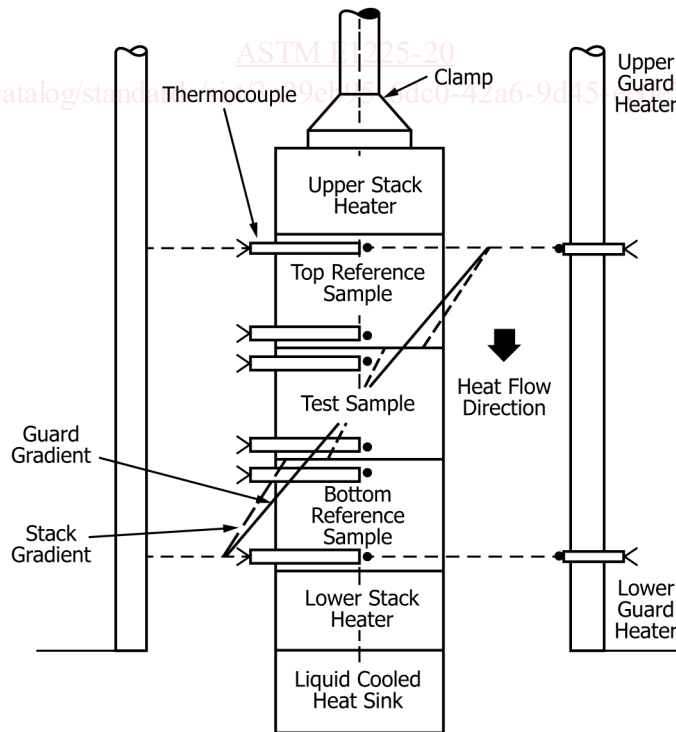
ASTM E1225-20
https://standards.iteh.ai/catalog/standards/sist/3c89eb5f-6dc0-42a6-9d45-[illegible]

Thermocouple

Clamp

Upper Guard Heater

Upper Stack Heater

Top Reference Sample

Heat Flow Direction

Test Sample

Guard Gradient

Bottom Reference Sample

Stack Gradient

Lower Stack Heater

Lower Guard Heater

Liquid Cooled Heat Sink